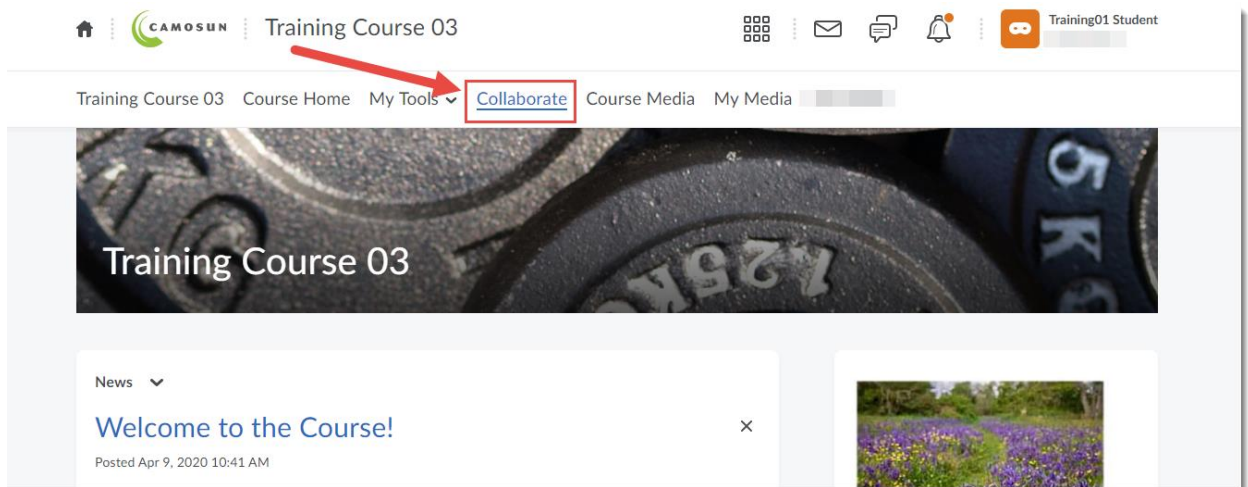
CAMOSUN Training Course 03

Training01 Student

Training Course 03 Course Home My Tools Collaborate Course Media My Media

Training Course 03

News

Welcome to the Course!

×

Posted Apr 9, 2020 10:41 AM